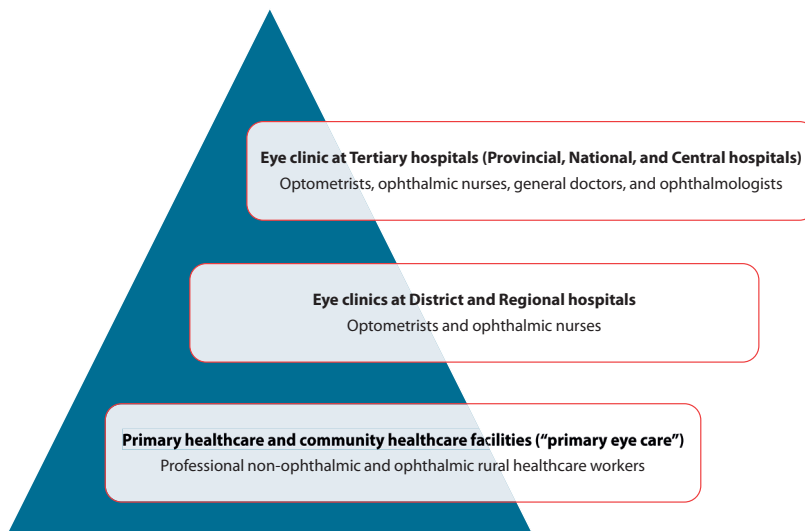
**Eye clinic at Tertiary hospitals (Provincial, National, and Central hospitals)**
Optometrists, ophthalmic nurses, general doctors, and ophthalmologists

**Eye clinics at District and Regional hospitals**
Optometrists and ophthalmic nurses

**Primary healthcare and community healthcare facilities ("primary eye care")**
Professional non-ophthalmic and ophthalmic rural healthcare workers